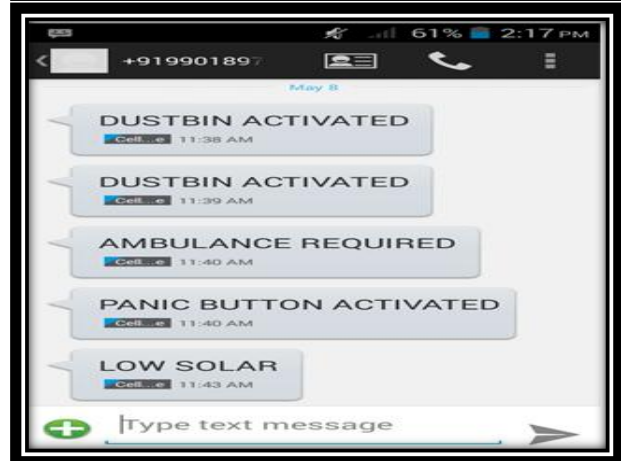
61% 2:17 PM

+91990189

May 8

DUSTBIN ACTIVATED
Cell...e 11:38 AM

DUSTBIN ACTIVATED
Cell...e 11:39 AM

AMBULANCE REQUIRED
Cell...e 11:40 AM

PANIC BUTTON ACTIVATED
Cell...e 11:40 AM

LOW SOLAR
Cell...e 11:43 AM

Type text message